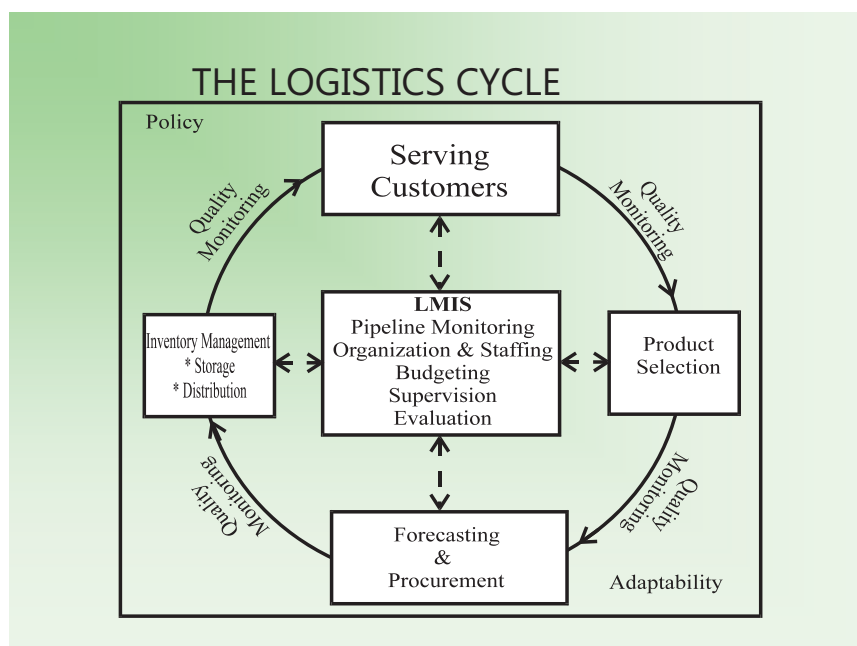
THE LOGISTICS CYCLE

Policy

Serving Customers

Quality Monitoring

Quality Monitoring

LMIS
Pipeline Monitoring
Organization & Staffing
Budgeting
Supervision
Evaluation

Inventory Management
* Storage
* Distribution

Product Selection

Quality Monitoring

Quality Monitoring

Forecasting
&
Procurement

Adaptability